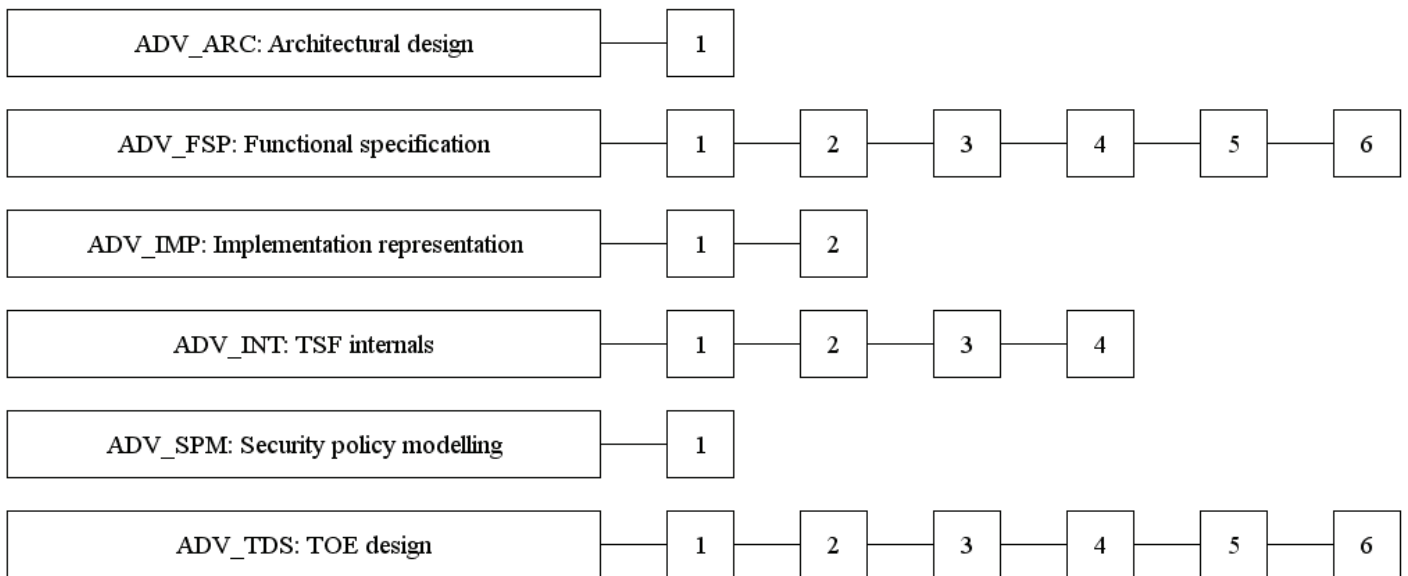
ADV_ARC: Architectural design 1

ADV_FSP: Functional specification 1 2 3 4 5 6

ADV_IMP: Implementation representation 1 2

ADV_INT: TSF internals 1 2 3 4

ADV_SPM: Security policy modelling 1

ADV_TDS: TOE design 1 2 3 4 5 6